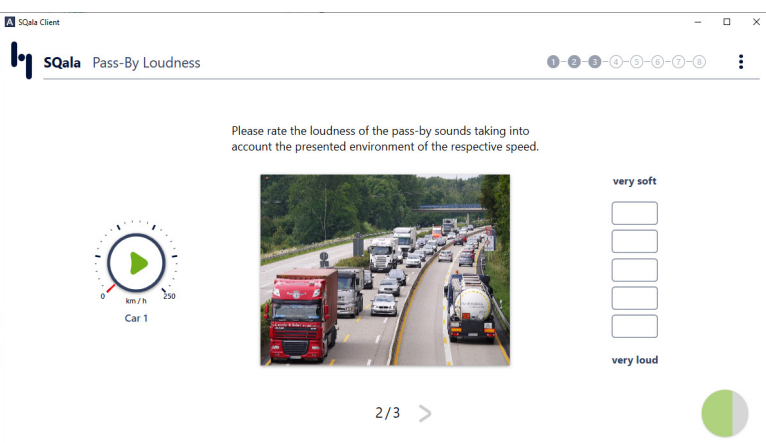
SQala Client

SQala Pass-By Loudness

1 2 3 4 5 6 7 8

Please rate the loudness of the pass-by sounds taking into account the presented environment of the respective speed.

0 km / h 250

Car 1

very soft

very loud

2 / 3